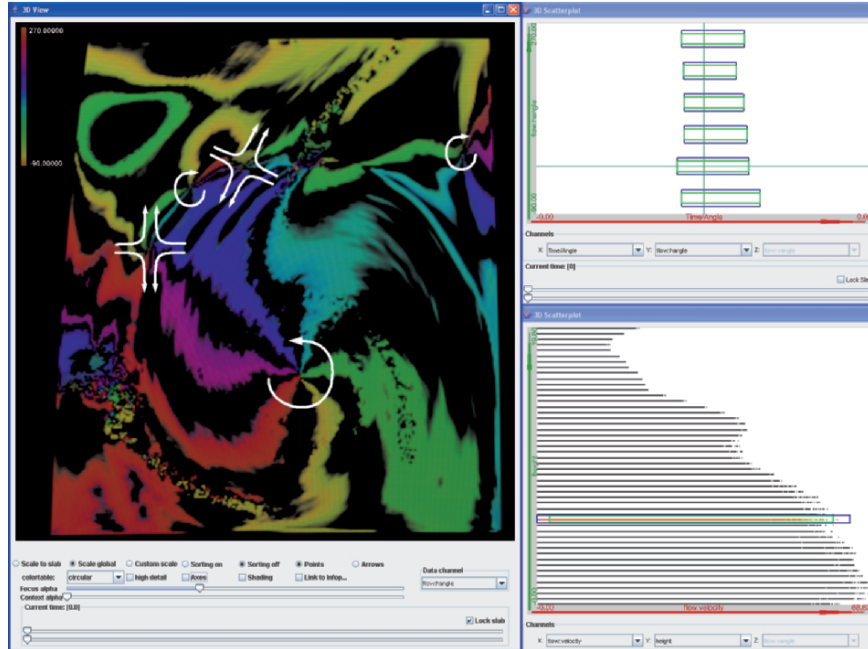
3D View

270.00000

-90.00000

Scale to slab  Scale global  Custom scale  Sorting on  Sorting off  Points  Arrows

colortable: circular  high detail  lines  Shading  Link to infop...

Focus alpha

Context alpha

Data channel

flow:angle

Current time: [0.0]

Lock slab

2D Scatterplot

270.00

flow:angle

-90.00

-0.00

Time/Angle

0.0

Channels

X: flow:angle  Y: flow:angle  Z: flow:angle

Current time: [0]

Lock Sl

2D Scatterplot

0.00

flow:velocity

69.6

Channels

X: flow:velocity  Y: height  Z: flow:angle